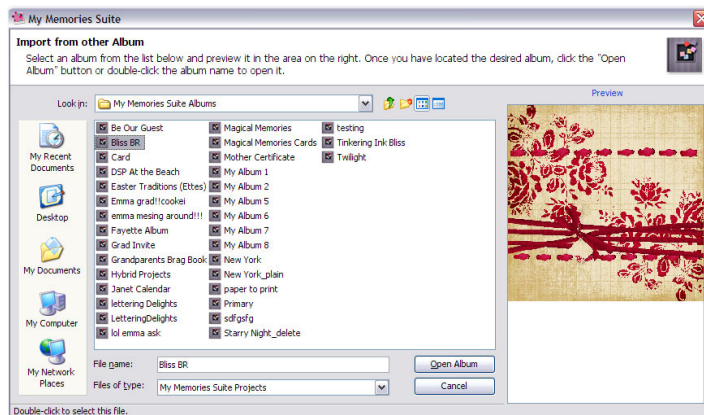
My Memories Suite

Import from other Album

Select an album from the list below and preview it in the area on the right. Once you have located the desired album, click the "Open Album" button or double-click the album name to open it.

Look in: My Memories Suite Albums

Preview

My Recent Documents
Desktop
My Documents
My Computer
My Network Places

Be Our Guest
Bliss BR
Card
DSP At the Beach
Easter Traditions (Ettes)
Emma grad!!cookei
emma mesing around!!!
Fayette Album
Grad Invite
Grandparents Brag Book
Hybrid Projects
Janet Calendar
lettering Delights
LetteringDelights
lol emma ask
Magical Memories
Magical Memories Cards
Mother Certificate
My Album 1
My Album 2
My Album 5
My Album 6
My Album 7
My Album 8
New York
New York_plain
paper to print
Primary
sdfgsfg
Starry Night_delete
testing
Tinkering Ink Bliss
Twilight

File name: Bliss BR
Files of type: My Memories Suite Projects
Open Album
Cancel

Double-click to select this file.